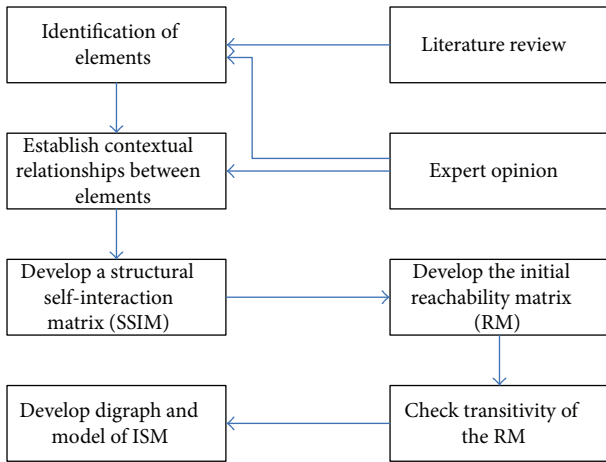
Identification of elements

Literature review

Establish contextual relationships between elements

Expert opinion

Develop a structural self-interaction matrix (SSIM)

Develop the initial reachability matrix (RM)

Develop digraph and model of ISM

Check transitivity of the RM